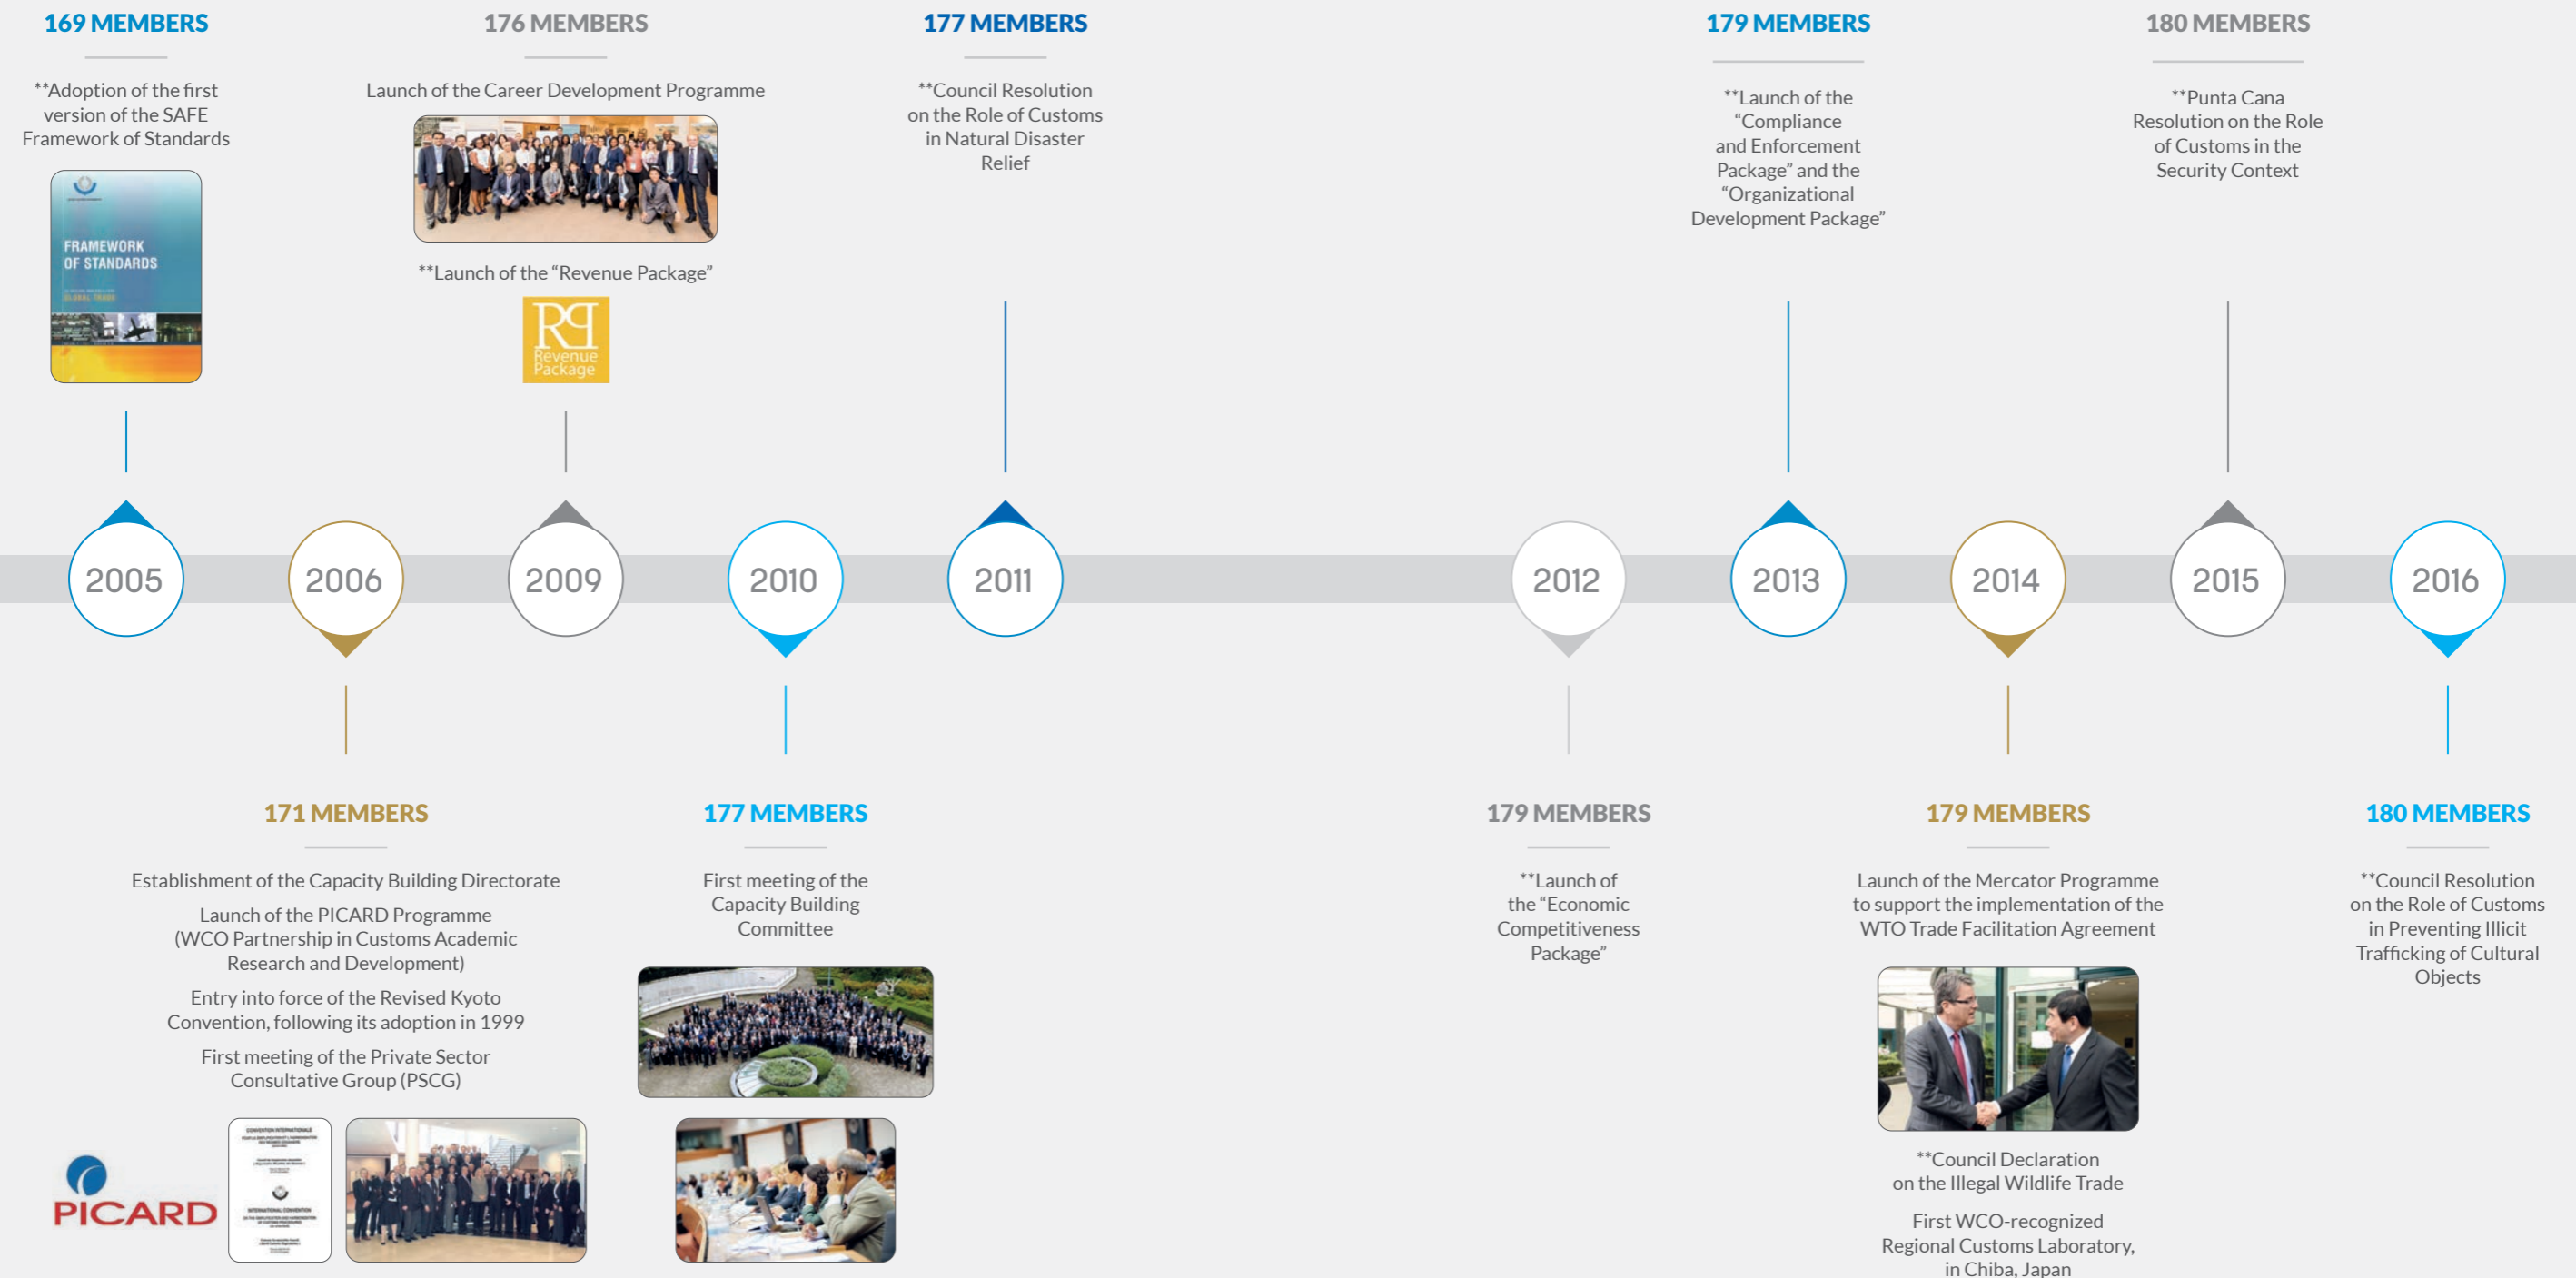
169 MEMBERS

**Adoption of the first version of the SAFE Framework of Standards

FRAMEWORK OF STANDARDS

176 MEMBERS

Launch of the Career Development Programme

**Launch of the "Revenue Package"

RP Revenue Package

177 MEMBERS

**Council Resolution on the Role of Customs in Natural Disaster Relief

179 MEMBERS

**Launch of the "Compliance and Enforcement Package" and the "Organizational Development Package"

180 MEMBERS

**Punta Cana Resolution on the Role of Customs in the Security Context

2005

2006

2009

2010

2011

2012

2013

2014

2015

2016

171 MEMBERS

Establishment of the Capacity Building Directorate

Launch of the PICARD Programme (WCO Partnership in Customs Academic Research and Development)

Entry into force of the Revised Kyoto Convention, following its adoption in 1999

First meeting of the Private Sector Consultative Group (PSCG)

PICARD

177 MEMBERS

First meeting of the Capacity Building Committee

179 MEMBERS

**Launch of the "Economic Competitiveness Package"

179 MEMBERS

Launch of the Mercator Programme to support the implementation of the WTO Trade Facilitation Agreement

**Council Declaration on the Illegal Wildlife Trade

First WCO-recognized Regional Customs Laboratory, in Chiba, Japan

180 MEMBERS

**Council Resolution on the Role of Customs in Preventing Illicit Trafficking of Cultural Objects